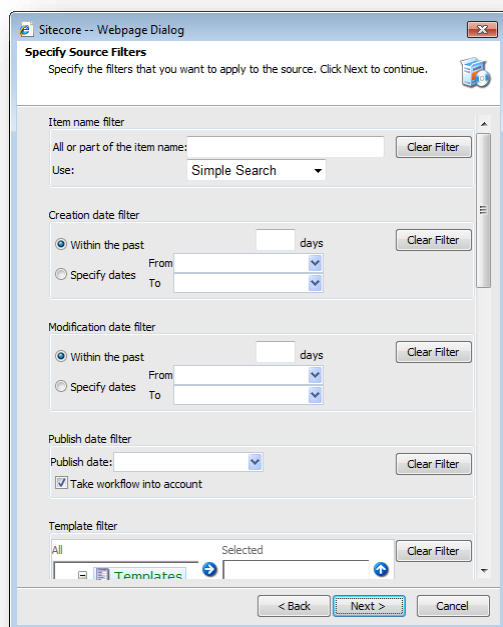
Sitecore -- Webpage Dialog

Specify Source Filters

Specify the filters that you want to apply to the source. Click Next to continue.

Item name filter

All or part of the item name:

Clear Filter

Use:

Simple Search

Creation date filter

Within the past

days

Clear Filter

Specify dates

From

To

Modification date filter

Within the past

days

Clear Filter

Specify dates

From

To

Publish date filter

Publish date:

Clear Filter

Take workflow into account

Template filter

All

Selected

Clear Filter

Templates

< Back

Next >

Cancel